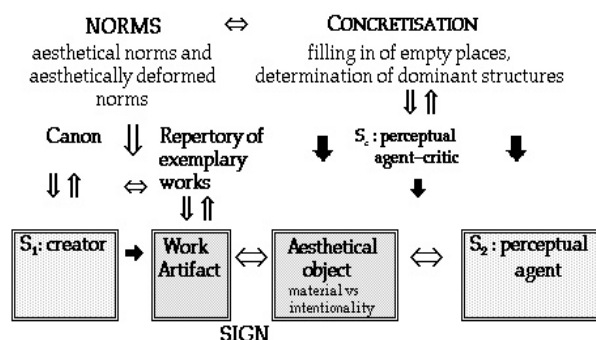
NORMS $\Leftrightarrow$ CONCRETISATION

aesthetical norms and aesthetically deformed norms

filling in of empty places, determination of dominant structures

$\Downarrow\Uparrow$

Canon $\Downarrow$ Repertory of exemplary works

$S_c$ : perceptual agent–critic

$\Downarrow\Uparrow$ $\Leftrightarrow$

$\Downarrow\Uparrow$

$S_1$: creator

Work Artifact $\Leftrightarrow$

Aesthetical object
material vs intentionality

$\Leftrightarrow$

$S_2$ : perceptual agent

SIGN